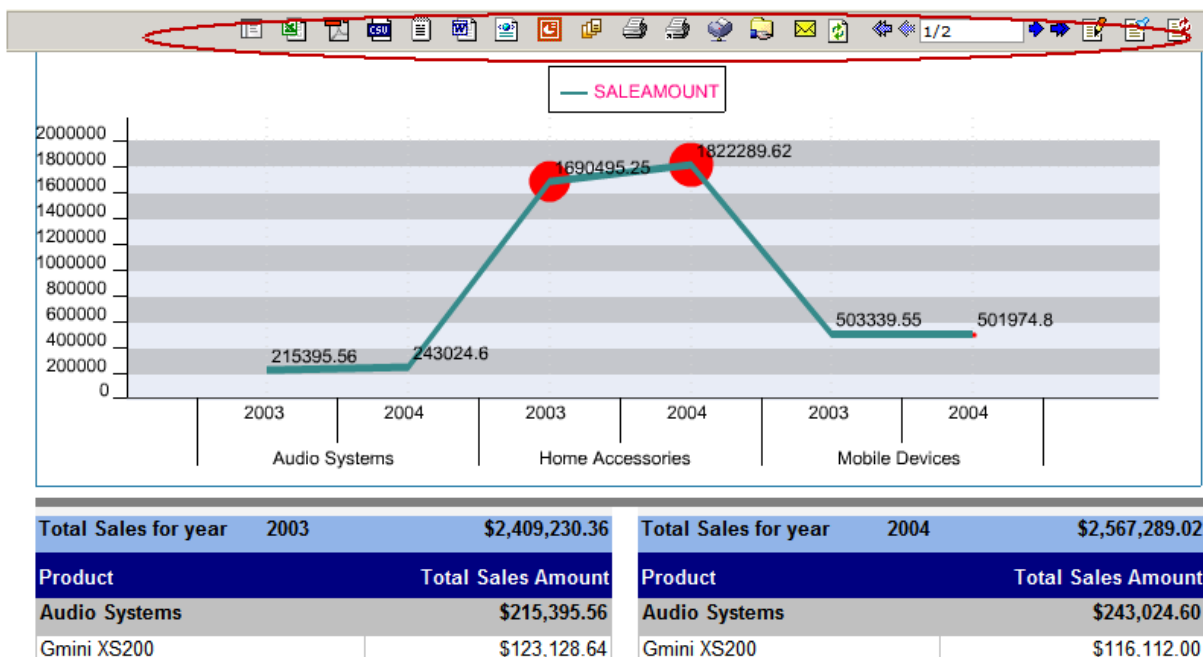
csv 1/2

SALEAMOUNT

2000000
1800000
1600000
1400000
1200000
1000000
800000
600000
400000
200000
0

215395.56
243024.6
1690495.25
1822289.62
503339.55
501974.8

2003 2004 2003 2004 2003 2004

Audio Systems
Home Accessories
Mobile Devices

| Total Sales for year | 2003 | $2,409,230.36 |
|---|---|---|
| Product | | Total Sales Amount |
| Audio Systems | | $215,395.56 |
| Gmini XS200 | | $123,128.64 |

| Total Sales for year | 2004 | $2,567,289.02 |
|---|---|---|
| Product | | Total Sales Amount |
| Audio Systems | | $243,024.60 |
| Gmini XS200 | | $116,112.00 |